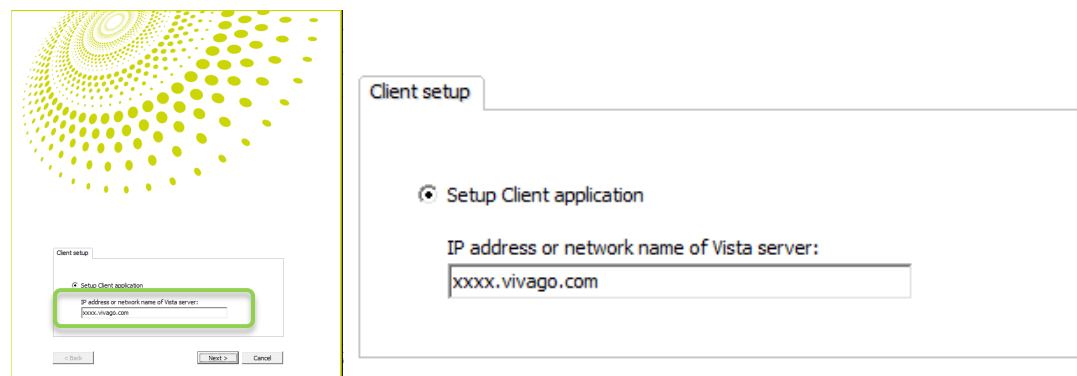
Client setup

Setup Client application

IP address or network name of Vista server:

xxxx.vivago.com

< Back

Next >

Cancel

Client setup

Setup Client application

IP address or network name of Vista server:

xxxx.vivago.com